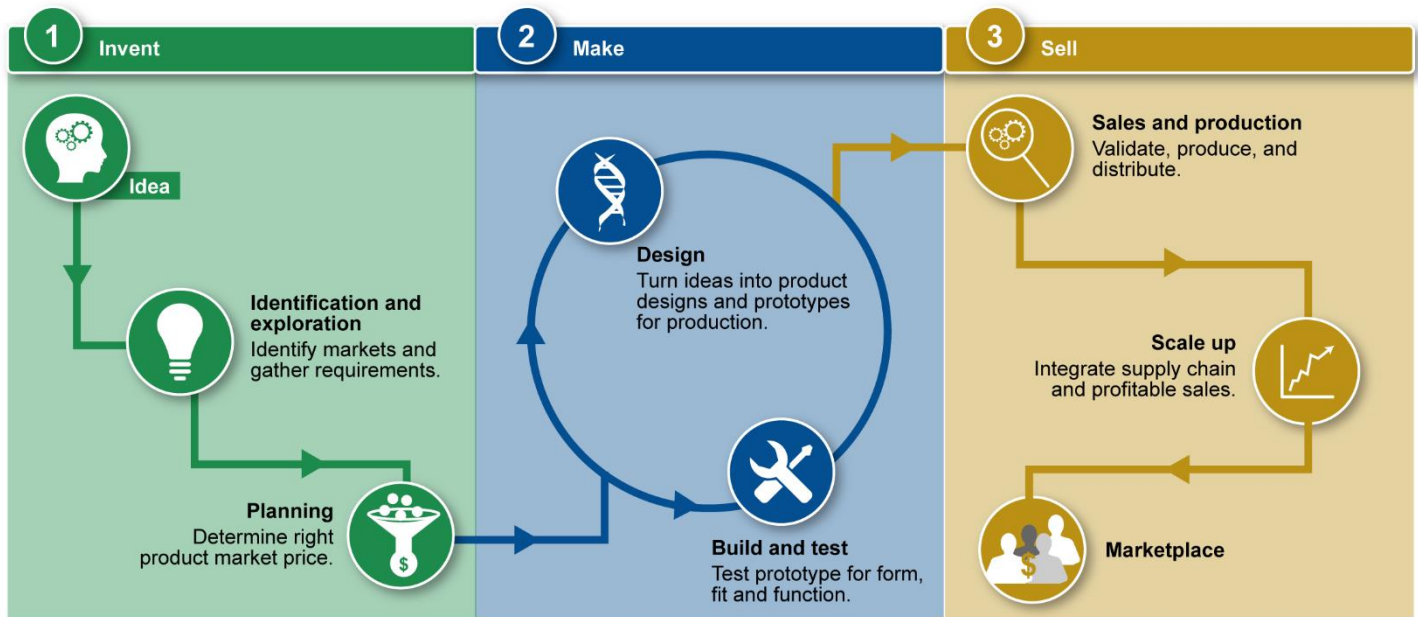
1 Invent

2 Make

3 Sell

Idea

Identification and exploration
Identify markets and gather requirements.

Planning
Determine right product market price.

$

Design
Turn ideas into product designs and prototypes for production.

Build and test
Test prototype for form, fit and function.

Sales and production
Validate, produce, and distribute.

Scale up
Integrate supply chain and profitable sales.

$

Marketplace